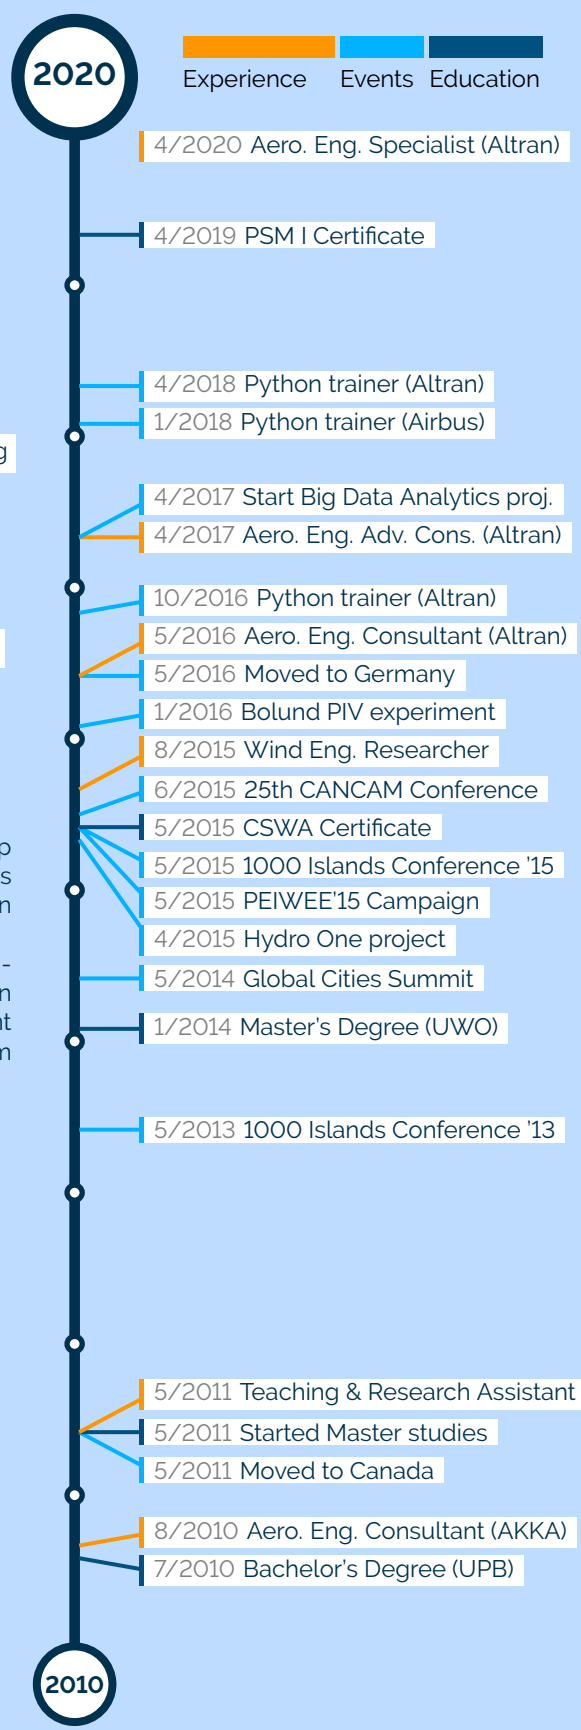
2020

Experience Events Education

4/2020 Aero. Eng. Specialist (Altran)

4/2019 PSM I Certificate

4/2018 Python trainer (Altran)

1/2018 Python trainer (Airbus)

4/2017 Start Big Data Analytics proj.

4/2017 Aero. Eng. Adv. Cons. (Altran)

10/2016 Python trainer (Altran)

5/2016 Aero. Eng. Consultant (Altran)

5/2016 Moved to Germany

1/2016 Bolund PIV experiment

8/2015 Wind Eng. Researcher

6/2015 25th CANCAM Conference

5/2015 CSWA Certificate

5/2015 1000 Islands Conference '15

5/2015 PEIWEE'15 Campaign

4/2015 Hydro One project

5/2014 Global Cities Summit

1/2014 Master's Degree (UWO)

5/2013 1000 Islands Conference '13

5/2011 Teaching & Research Assistant

5/2011 Started Master studies

5/2011 Moved to Canada

8/2010 Aero. Eng. Consultant (AKKA)

7/2010 Bachelor's Degree (UPB)

2010